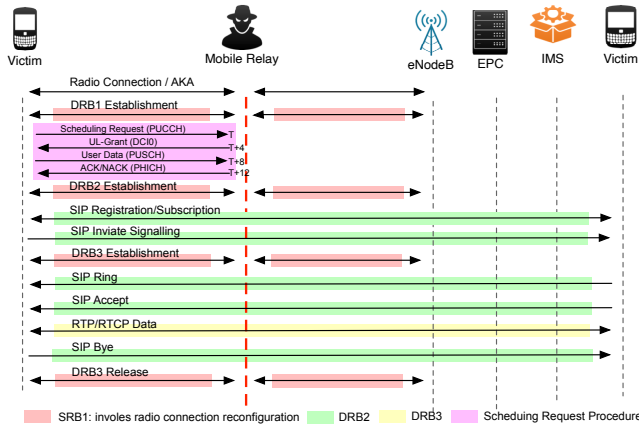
Victim

Mobile Relay

eNodeB

EPC

IMS

Victim

Radio Connection / AKA

DRB1 Establishment

Scheduling Request (PUCCH)

T

UL-Grant (DCI0)

T+4

User Data (PUSCH)

T+8

ACK/NACK (PHICH)

T+12

DRB2 Establishment

SIP Registration/Subscription

SIP Inviate Signalling

DRB3 Establishment

SIP Ring

SIP Accept

RTP/RTCP Data

SIP Bye

DRB3 Release

SRB1: involes radio connection reconfiguration

DRB2

DRB3

Scheduing Request Procedure